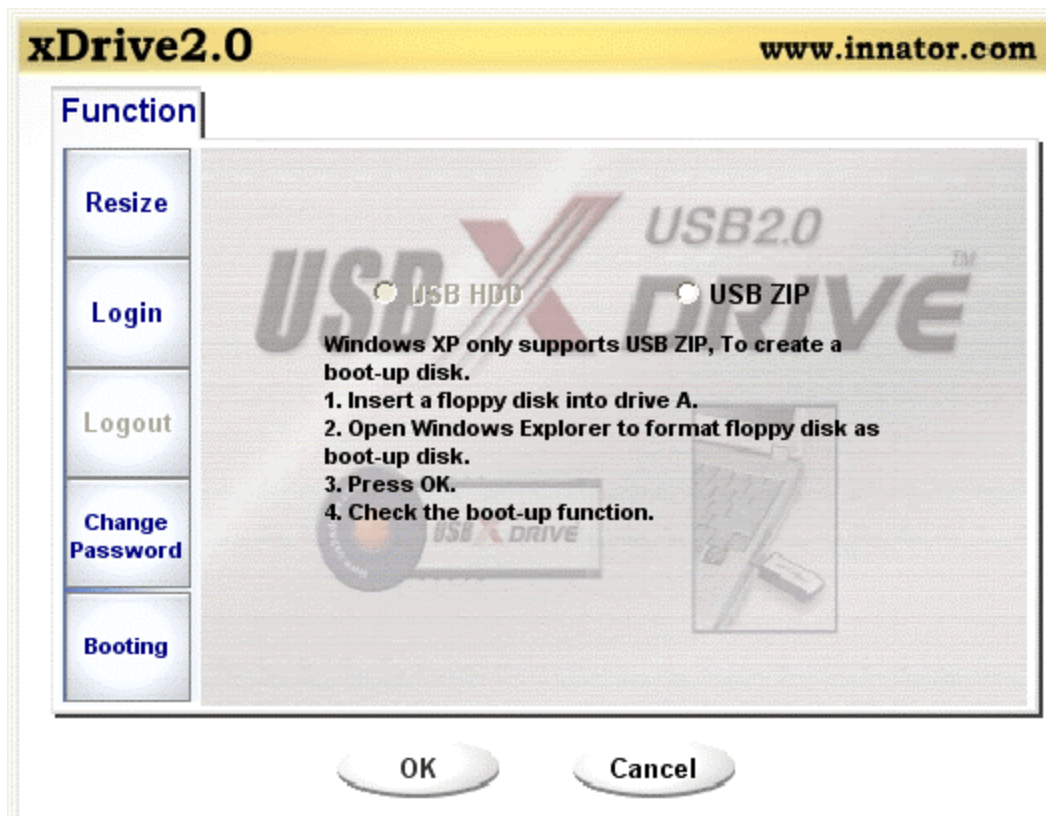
xDrive2.0

www.innator.com

Function

Resize

Login

Logout

Change Password

Booting

USB2.0

USB X DRIVE

TM

USB HDD

USB ZIP

Windows XP only supports USB ZIP, To create a boot-up disk.
1. Insert a floppy disk into drive A.
2. Open Windows Explorer to format floppy disk as boot-up disk.
3. Press OK.
4. Check the boot-up function.

USB X DRIVE

OK

Cancel